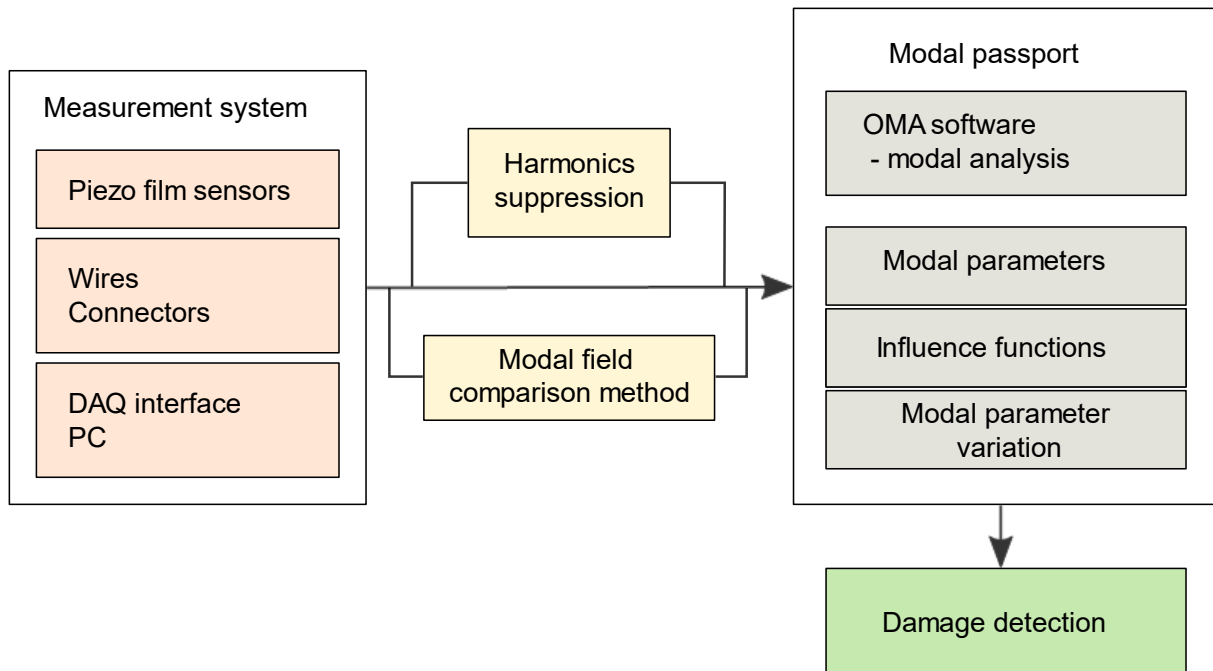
Measurement system

Piezo film sensors

Wires
Connectors

DAQ interface
PC

Harmonics suppression

Modal field comparison method

Modal passport

OMA software
- modal analysis

Modal parameters

Influence functions

Modal parameter variation

Damage detection